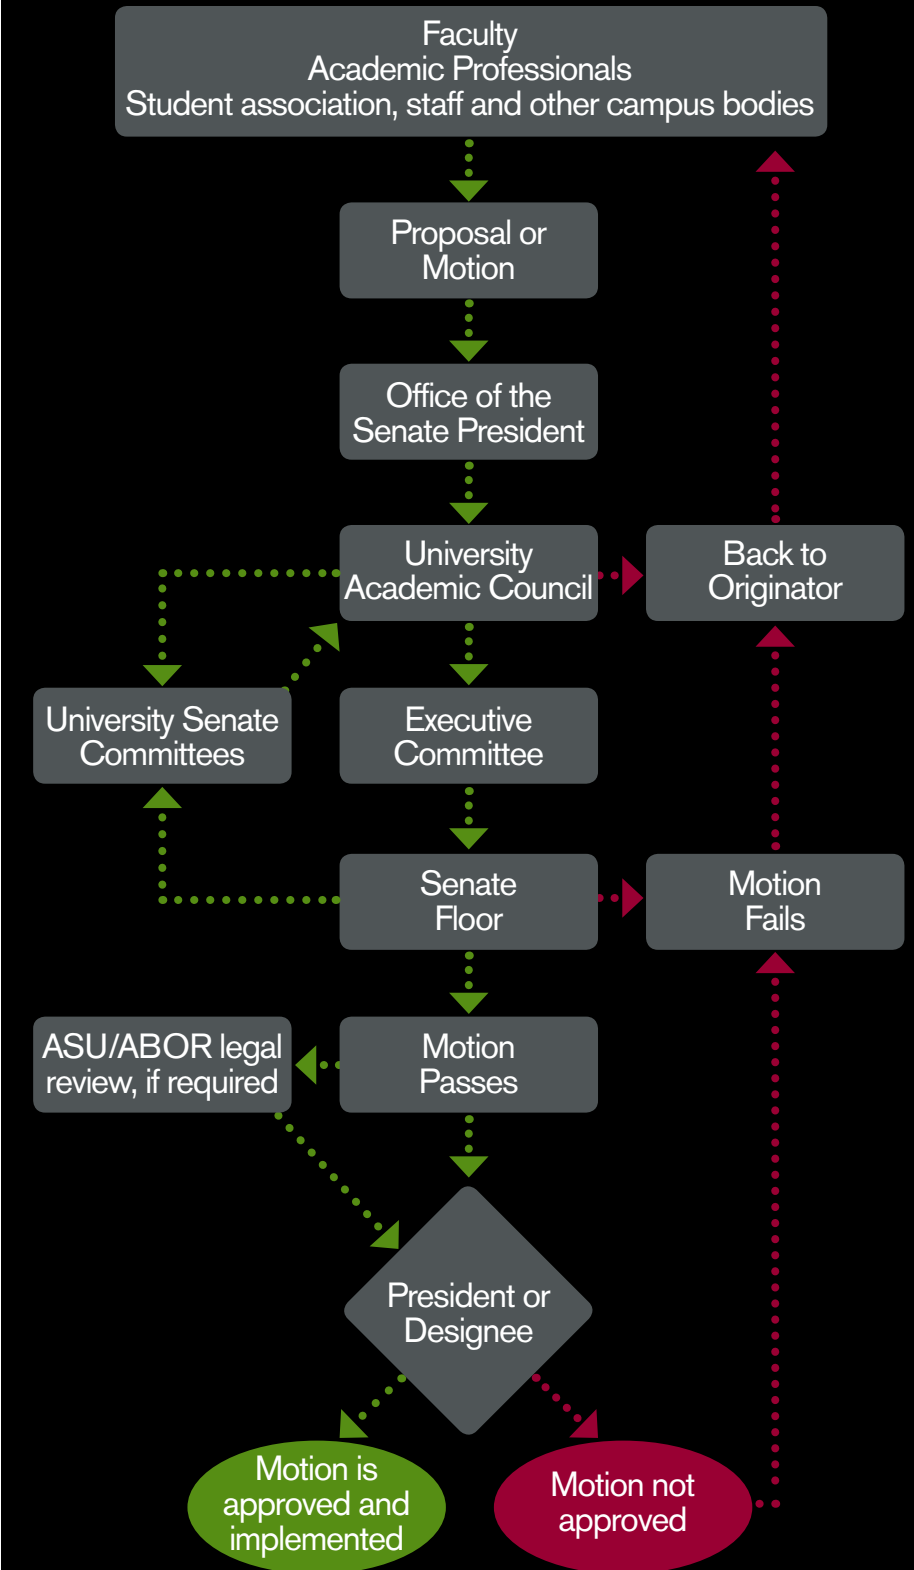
Faculty
Academic Professionals
Student association, staff and other campus bodies

Proposal or Motion

Office of the Senate President

University Academic Council

Back to Originator

University Senate Committees

Executive Committee

Senate Floor

Motion Fails

ASU/ABOR legal review, if required

Motion Passes

President or Designee

Motion is approved and implemented

Motion not approved